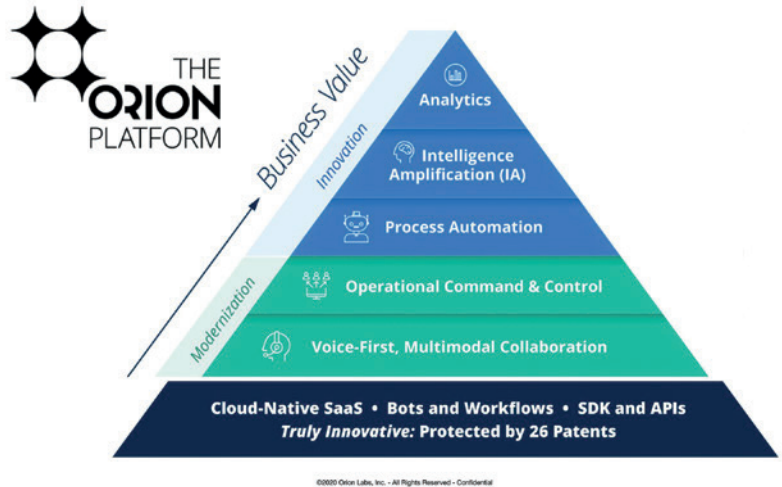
THE ORION PLATFORM

Business Value

Innovation

Modernization

Analytics

Intelligence Amplification (IA)

Process Automation

Operational Command & Control

Voice-First, Multimodal Collaboration

Cloud-Native SaaS • Bots and Workflows • SDK and APIs
*Truly Innovative:* Protected by 26 Patents

©2020 Orion Labs, Inc. - All Rights Reserved - Confidential